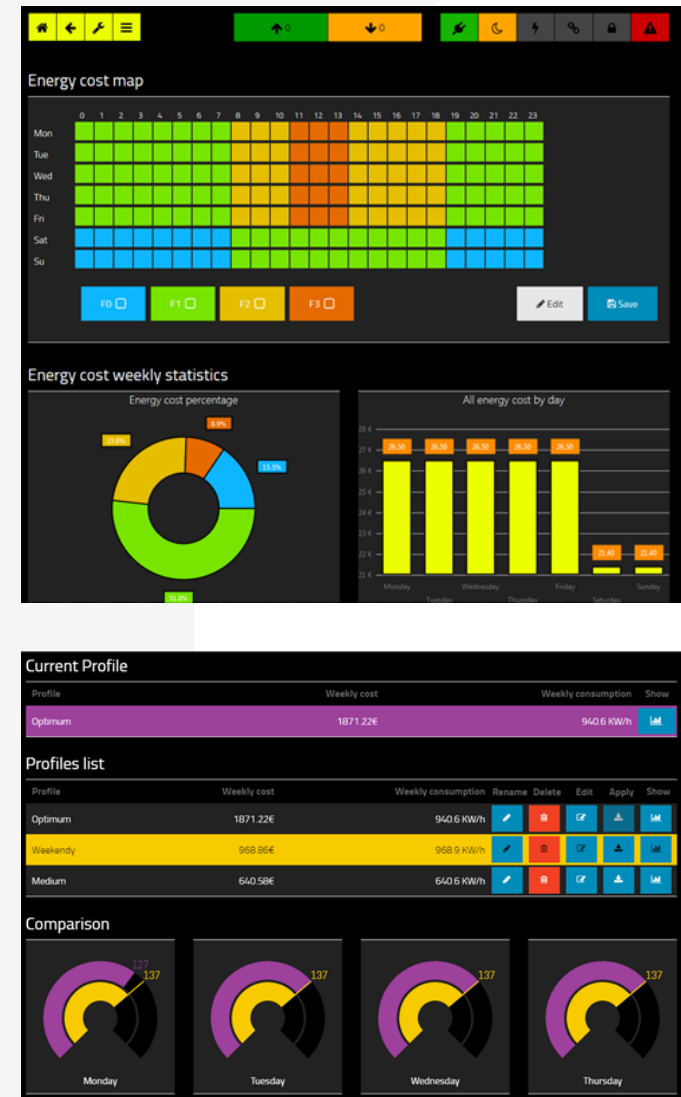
0 0

Energy cost map

0 1 2 3 4 5 6 7 8 9 10 11 12 13 14 15 16 17 18 19 20 21 22 23

Mon
Tue
Wed
Thu
Fri
Sat
Su

F0 F1 F2 F3

Edit Save

Energy cost weekly statistics

Energy cost percentage

8.9%
23.8%
15.5%
51.8%

All energy cost by day

28 €
27 €
26 €
25 €
24 €
23 €
22 €
21 €

26.50 26.50 26.50 26.50 26.50 21.40 21.40

Monday Tuesday Wednesday Thursday Friday Saturday Sunday

Current Profile

| Profile | Weekly cost | Weekly consumption | Show |
|---|---|---|---|
| Optimum | 1871.22€ | 940.6 KW/h | |

Profiles list

| Profile | Weekly cost | Weekly consumption | Rename | Delete | Edit | Apply | Show |
|---|---|---|---|---|---|---|---|
| Optimum | 1871.22€ | 940.6 KW/h | | | | | |
| Weekendy | 968.86€ | 968.9 KW/h | | | | | |
| Medium | 640.58€ | 640.6 KW/h | | | | | |

Comparison

127
137
Monday

137
Tuesday

137
Wednesday

137
Thursday